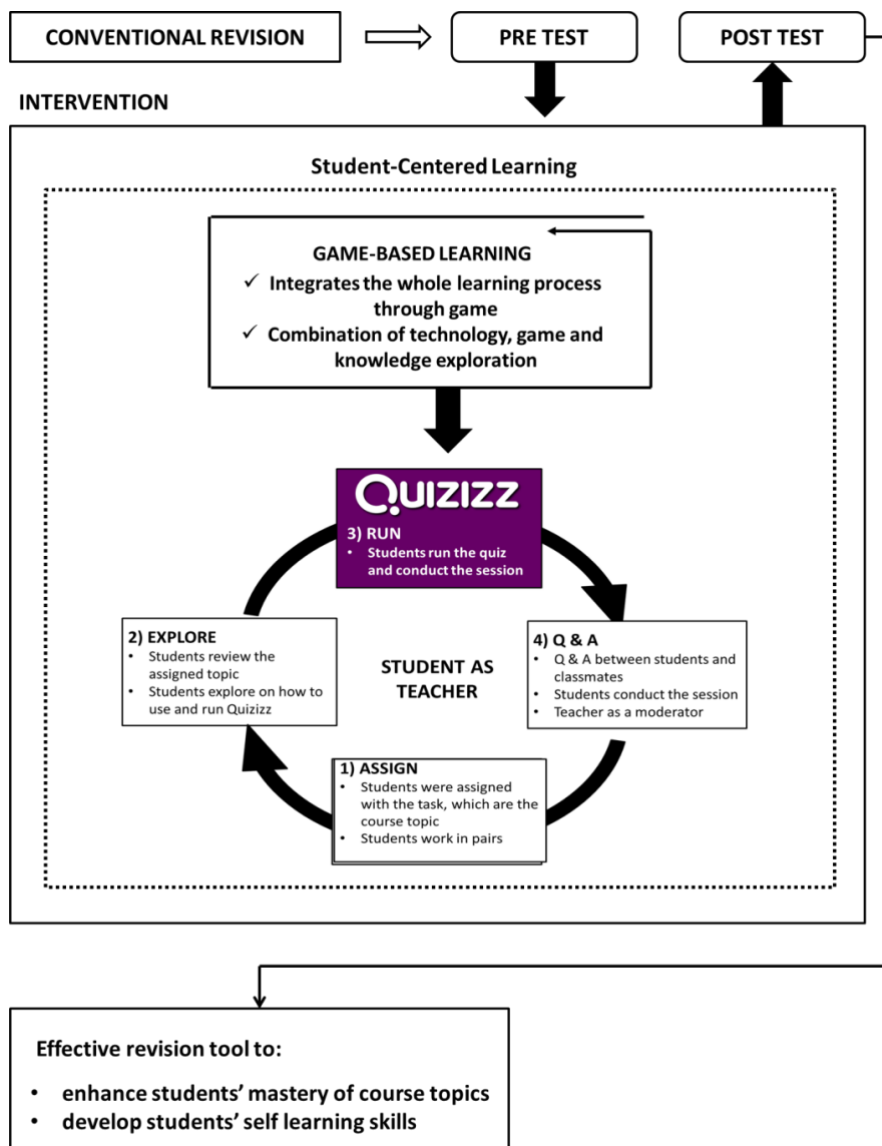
CONVENTIONAL REVISION

PRE TEST

POST TEST

INTERVENTION

Student-Centered Learning

GAME-BASED LEARNING
✓ Integrates the whole learning process through game
✓ Combination of technology, game and knowledge exploration

QUIZIZZ

3) RUN
• Students run the quiz and conduct the session

2) EXPLORE
• Students review the assigned topic
• Students explore on how to use and run Quizizz

STUDENT AS TEACHER

4) Q & A
• Q & A between students and classmates
• Students conduct the session
• Teacher as a moderator

1) ASSIGN
• Students were assigned with the task, which are the course topic
• Students work in pairs

Effective revision tool to:
• enhance students' mastery of course topics
• develop students' self learning skills